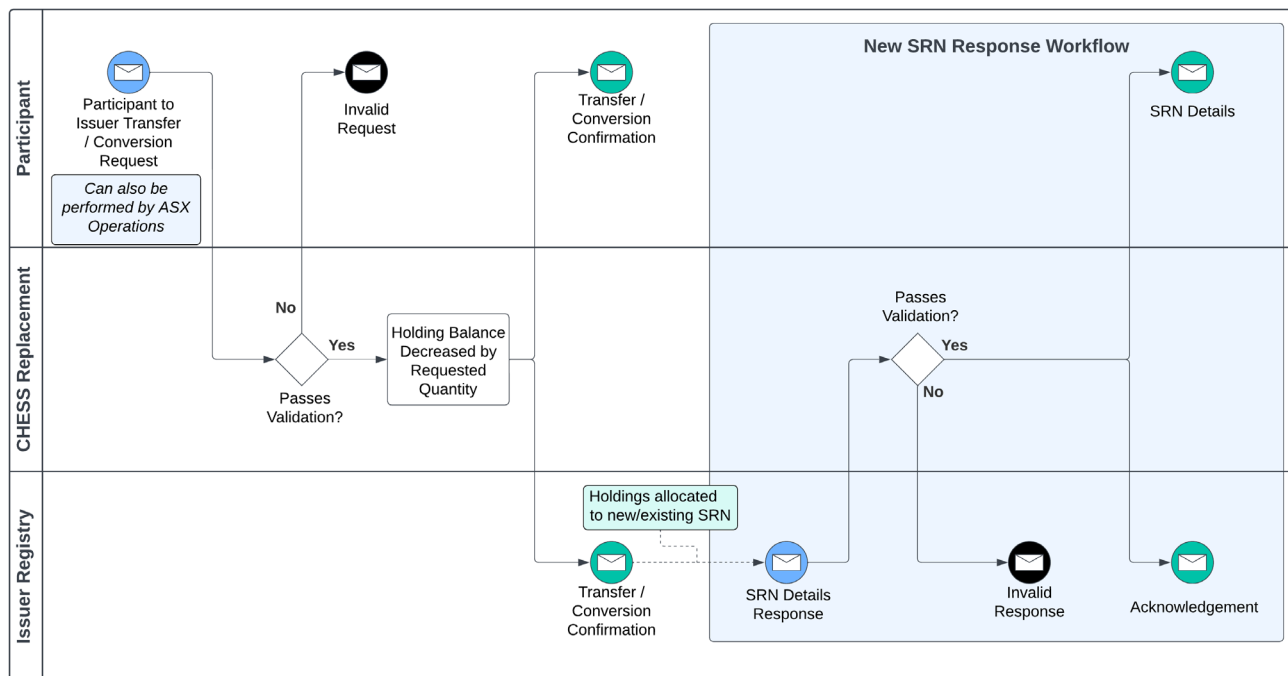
Participant

CHESS Replacement

Issuer Registry

Participant to Issuer Transfer / Conversion Request

*Can also be performed by ASX Operations*

Invalid Request

No

Yes

Passes Validation?

Holding Balance Decreased by Requested Quantity

Transfer / Conversion Confirmation

New SRN Response Workflow

SRN Details

Passes Validation?

Yes

No

Holdings allocated to new/existing SRN

Transfer / Conversion Confirmation

SRN Details Response

Invalid Response

Acknowledgement